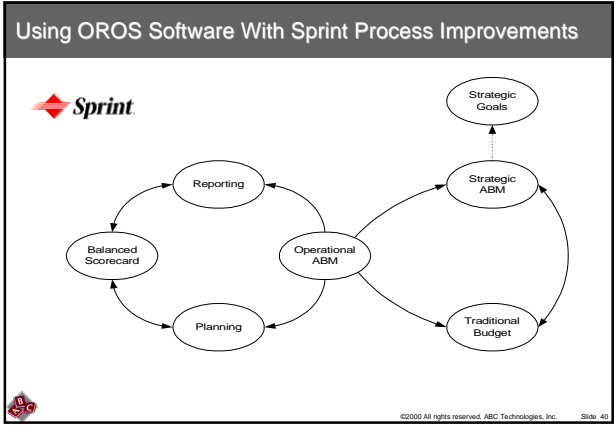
Using OROS Software With Sprint Process Improvements

Sprint

Strategic Goals

Reporting

Strategic ABM

Balanced Scorecard

Operational ABM

Planning

Traditional Budget

ABC

©2000 All rights reserved. ABC Technologies, Inc. Slide 40